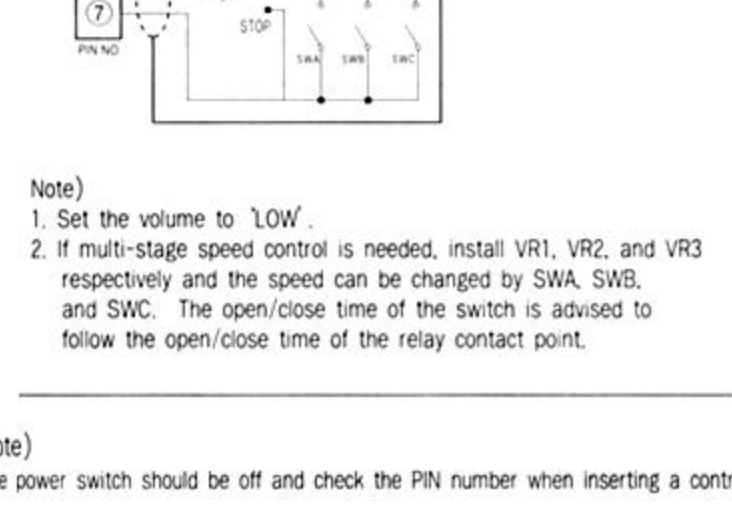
7
PIN NO
STOP
SWA
SWB
SWC

Note)
1. Set the volume to 'LOW'.
2. If multi-stage speed control is needed, install VR1, VR2, and VR3 respectively and the speed can be changed by SWA, SWB, and SWC. The open/close time of the switch is advised to follow the open/close time of the relay contact point.

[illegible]te)
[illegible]e power switch should be off and check the PIN number when inserting a contr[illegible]